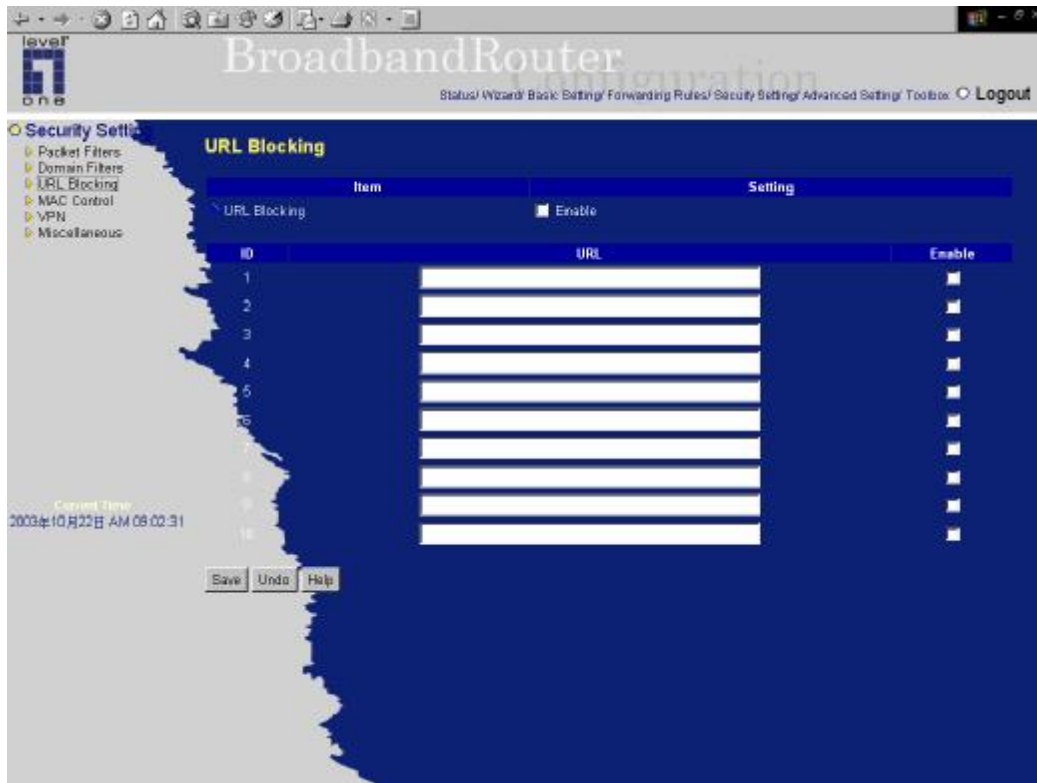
level one

BroadbandRouter Configuration

Status/ Wizard/ Basic Setting/ Forwarding Rules/ Security Setting/ Advanced Setting/ Toolbox Logout

Security Settin
Packet Filters
Domain Filters
URL Blocking
MAC Control
VPN
Miscellaneous

Current Time
2003年10月22日 AM 08:02:31

URL Blocking

| Item | Setting |
|---|---|
| URL Blocking | Enable |

| ID | URL | Enable |
|---|---|---|
| 1 | | |
| 2 | | |
| 3 | | |
| 4 | | |
| 5 | | |
| 6 | | |
| 7 | | |
| 8 | | |
| 9 | | |
| 10 | | |

Save Undo Help